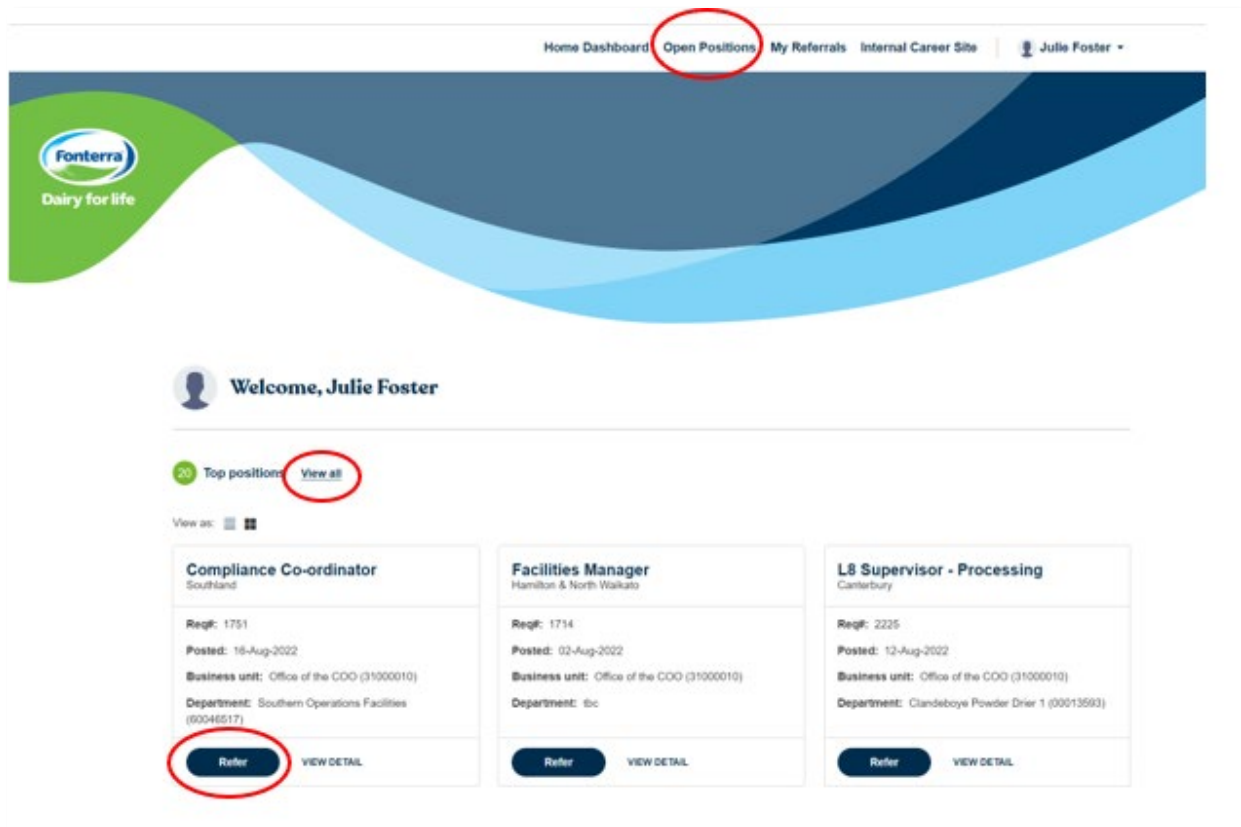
Home Dashboard Open Positions My Referrals Internal Career Site Julie Foster

Fonterra
Dairy for life

Welcome, Julie Foster

20 Top positions View all

View as:

Compliance Co-ordinator
Southland

Req#: 1751

Posted: 16-Aug-2022

Business unit: Office of the COO (31000010)

Department: Southern Operations Facilities (60046517)

Refer VIEW DETAIL

Facilities Manager
Hamilton & North Waikato

Req#: 1714

Posted: 02-Aug-2022

Business unit: Office of the COO (31000010)

Department: tbc

Refer VIEW DETAIL

L8 Supervisor - Processing
Canterbury

Req#: 2225

Posted: 12-Aug-2022

Business unit: Office of the COO (31000010)

Department: Clandeboye Powder Drier 1 (00013593)

Refer VIEW DETAIL